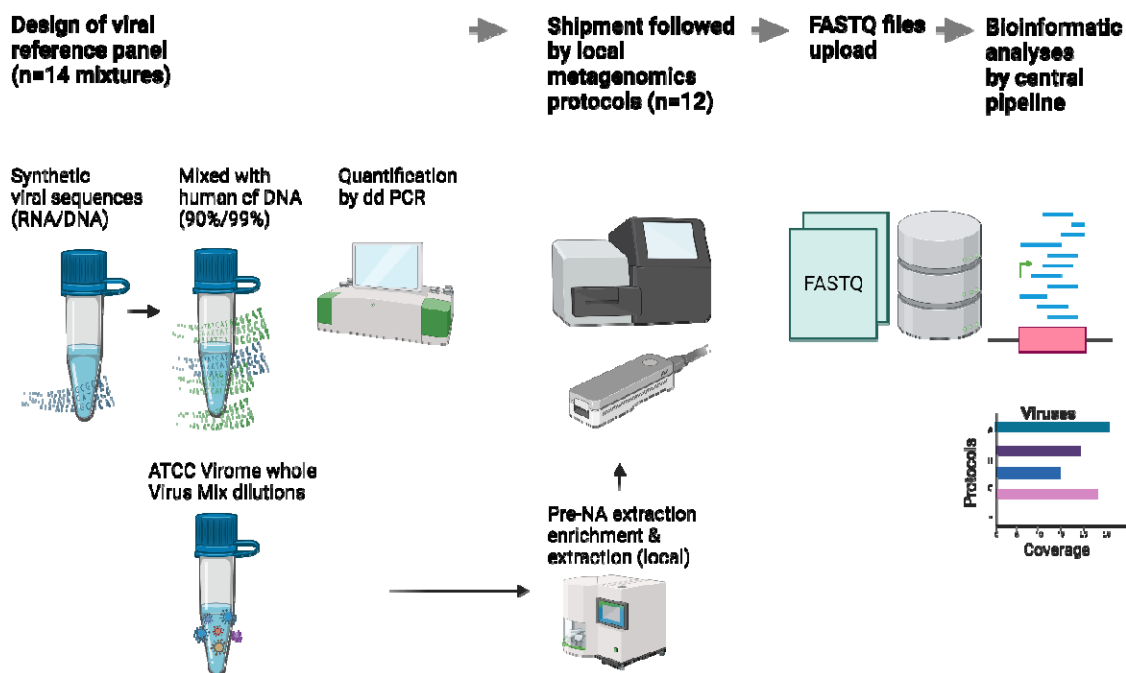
Design of viral reference panel (n=14 mixtures)

Shipment followed by local metagenomics protocols (n=12)

FASTQ files upload

Bioinformatic analyses by central pipeline

Synthetic viral sequences (RNA/DNA)

Mixed with human cf DNA (90%/99%)

Quantification by dd PCR

FASTQ

ATCC Virome whole Virus Mix dilutions

Pre-NA extraction enrichment & extraction (local)

Viruses

Protocols

Coverage